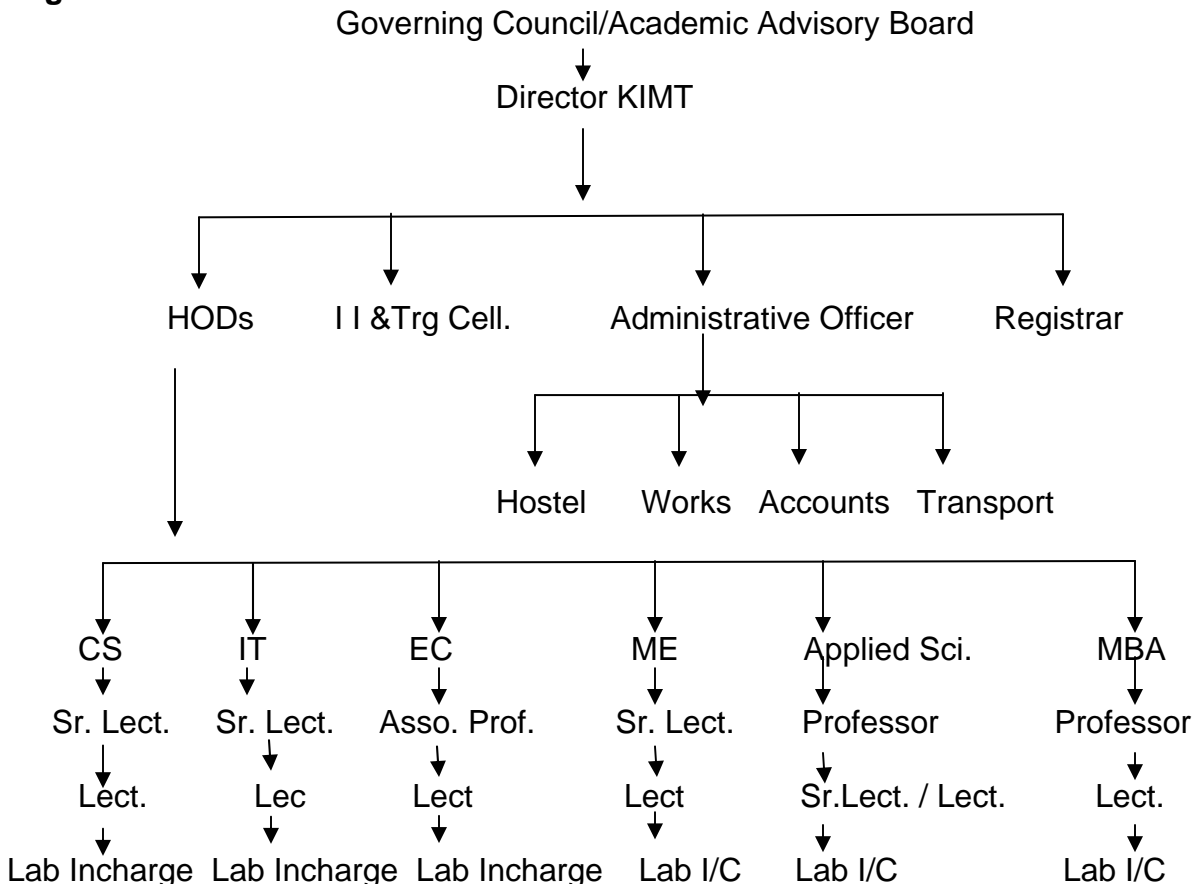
Governing Council/Academic Advisory Board

Director KIMT

HODs

I I &Trg Cell.

Administrative Officer

Registrar

Hostel

Works

Accounts

Transport

CS
Sr. Lect.
Lect.
Lab Incharge

IT
Sr. Lect.
Lec
Lab Incharge

EC
Asso. Prof.
Lect
Lab Incharge

ME
Sr. Lect.
Lect
Lab I/C

Applied Sci.
Professor
Sr.Lect. / Lect.
Lab I/C

MBA
Professor
Lect.
Lab I/C